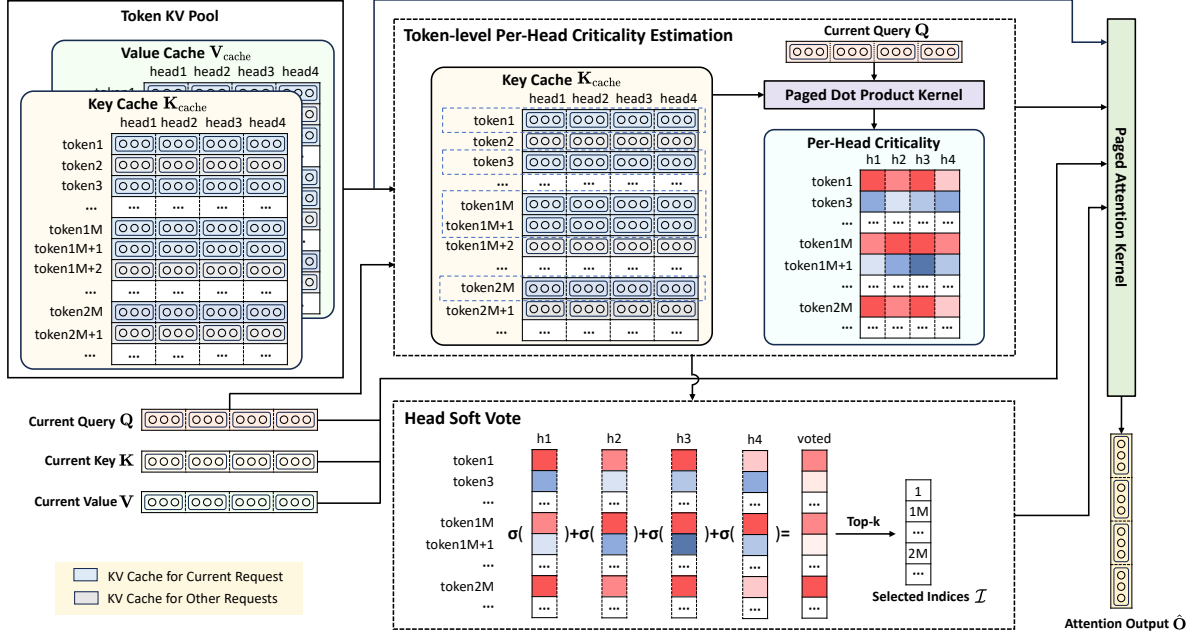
Token KV Pool

Value Cache $\mathbf{V}_{\text{cache}}$

head1 head2 head3 head4

Key Cache $\mathbf{K}_{\text{cache}}$

head1 head2 head3 head4

token1
token2
token3
...
token1M
token1M+1
token1M+2
...
token2M
token2M+1
...

Token-level Per-Head Criticality Estimation

Current Query $\mathbf{Q}$

Key Cache $\mathbf{K}_{\text{cache}}$

head1 head2 head3 head4

token1
token2
token3
...
token1M
token1M+1
token1M+2
...
token2M
token2M+1
...

Paged Dot Product Kernel

Per-Head Criticality

h1 h2 h3 h4

token1
token3
...
token1M
token1M+1
...
token2M
...

Paged Attention Kernel

Current Query $\mathbf{Q}$

Current Key $\mathbf{K}$

Current Value $\mathbf{V}$

Head Soft Vote

h1 h2 h3 h4 voted

token1
token3
...
token1M
token1M+1
...
token2M
...

σ( )+σ( )+σ( )+σ( )=

Top-k

1
...
1M
...
2M
...

Selected Indices $\mathcal{I}$

KV Cache for Current Request
KV Cache for Other Requests

Attention Output $\hat{\mathbf{O}}$